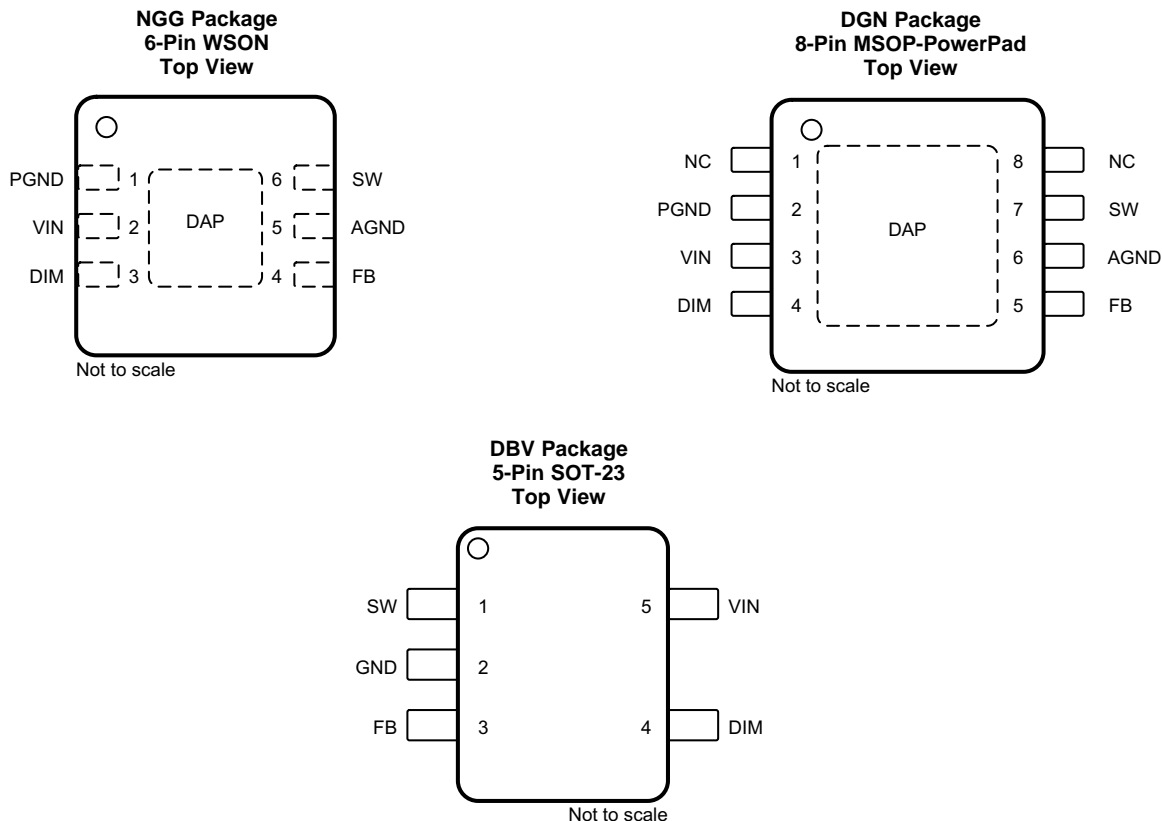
NGG Package
6-Pin WSON
Top View

PGND 1
VIN 2
DIM 3
DAP
6 SW
5 AGND
4 FB

Not to scale

DGN Package
8-Pin MSOP-PowerPad
Top View

NC 1
PGND 2
VIN 3
DIM 4
DAP
8 NC
7 SW
6 AGND
5 FB

Not to scale

DBV Package
5-Pin SOT-23
Top View

SW 1
GND 2
FB 3
5 VIN
4 DIM

Not to scale